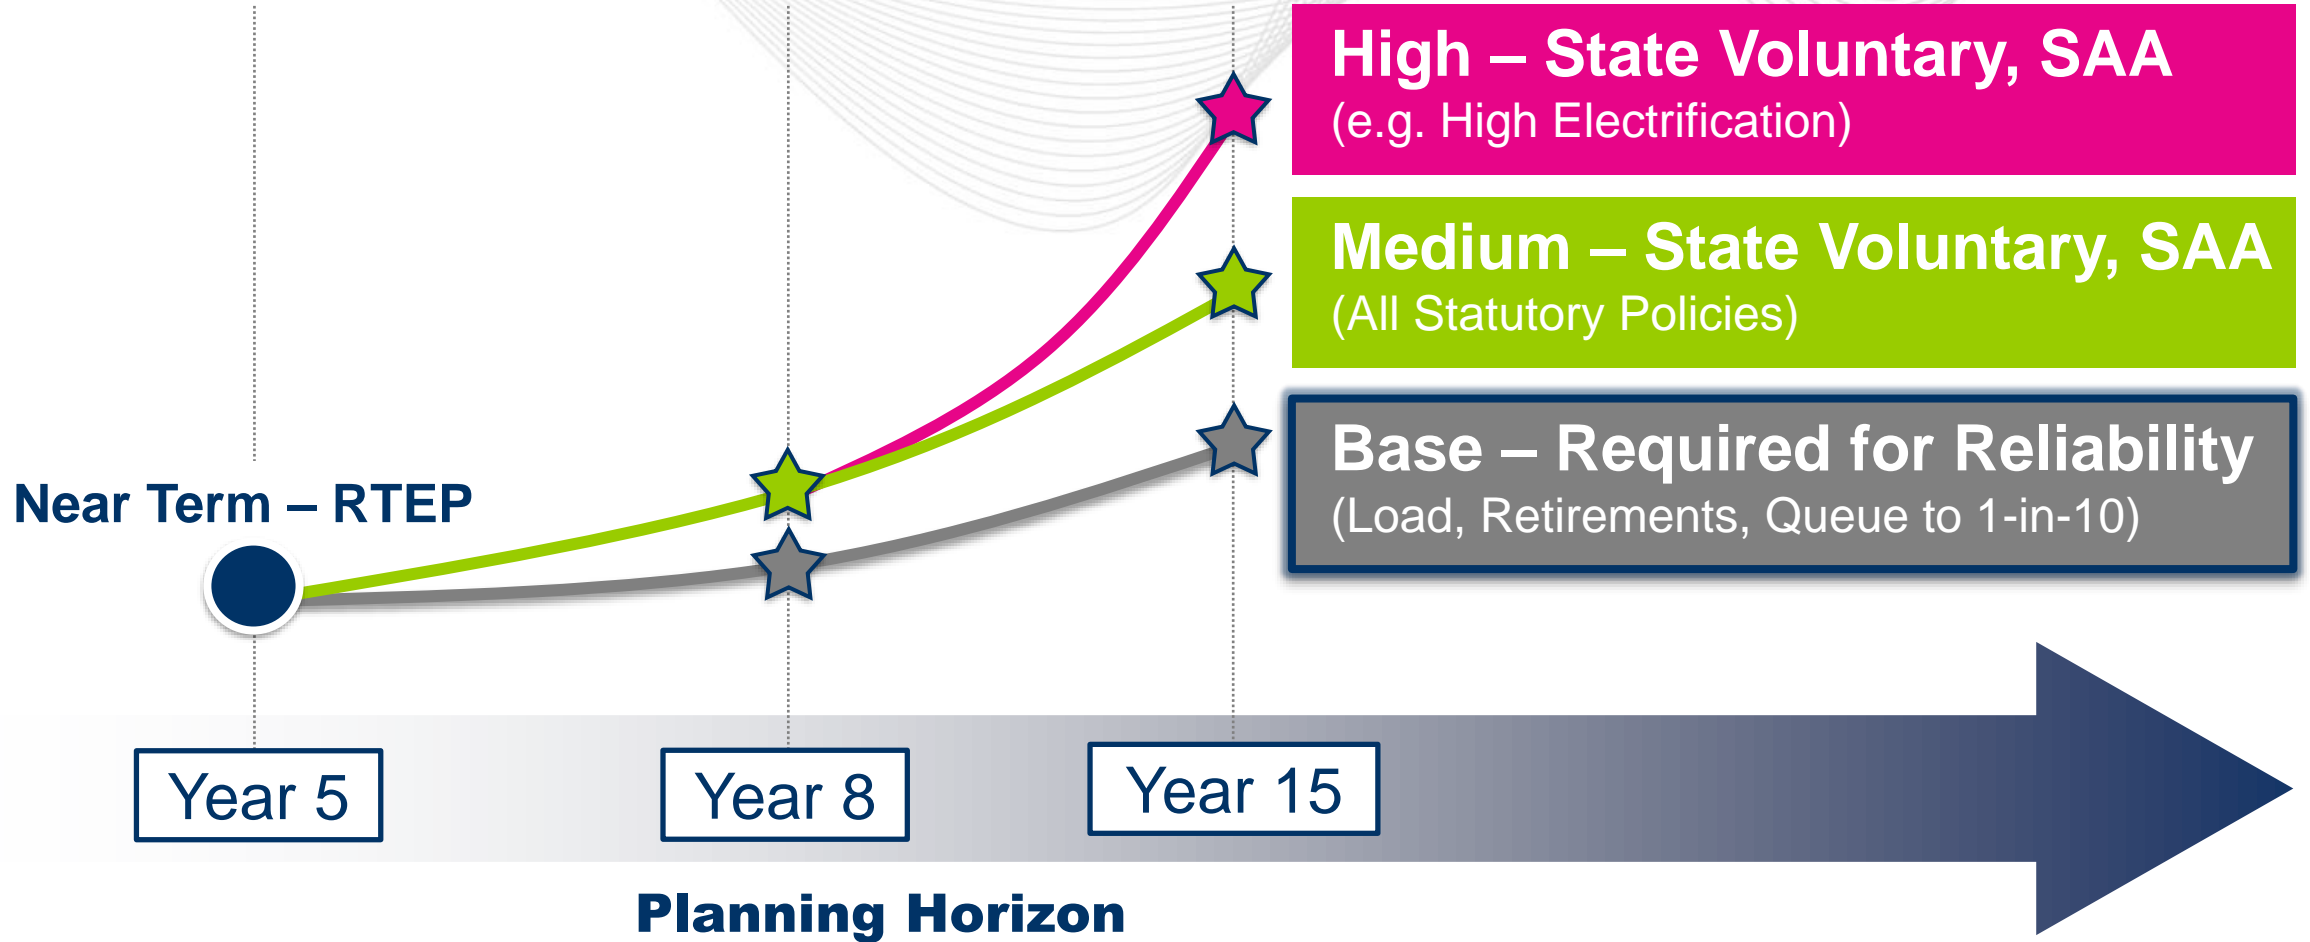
High – State Voluntary, SAA
(e.g. High Electrification)

Medium – State Voluntary, SAA
(All Statutory Policies)

Base – Required for Reliability
(Load, Retirements, Queue to 1-in-10)

Near Term – RTEP

Year 5

Year 8

Year 15

Planning Horizon